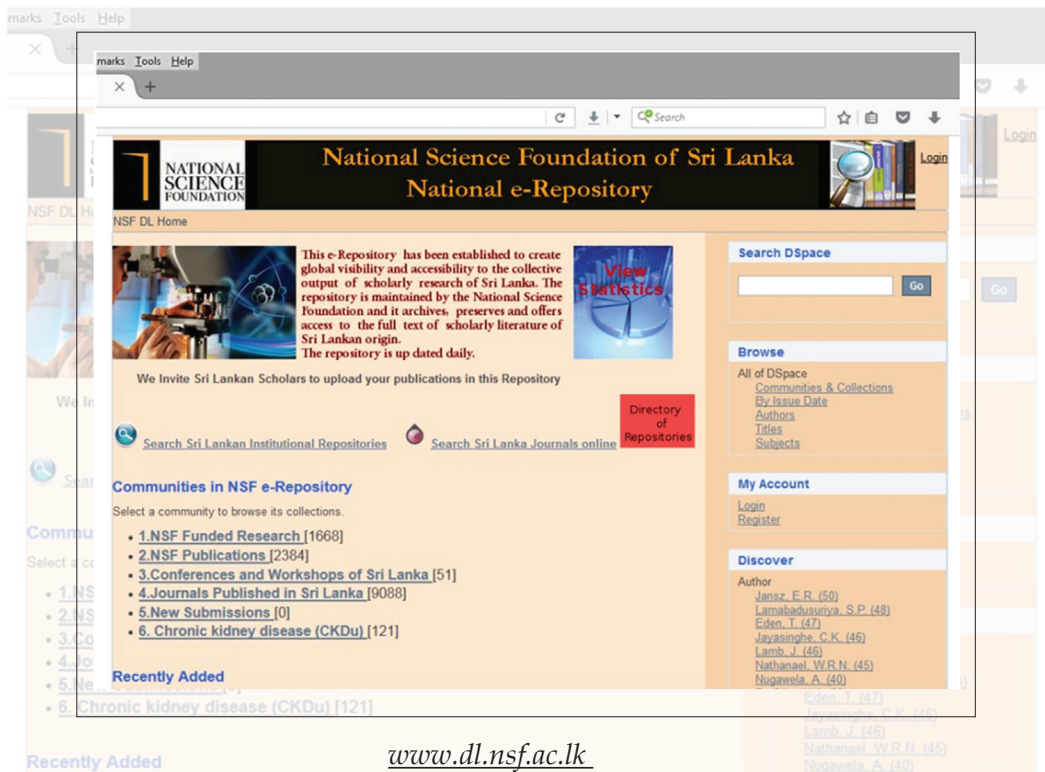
marks Tools Help

Search

NATIONAL SCIENCE FOUNDATION

National Science Foundation of Sri Lanka
National e-Repository

Login

NSF DL Home

This e-Repository has been established to create global visibility and accessibility to the collective output of scholarly research of Sri Lanka. The repository is maintained by the National Science Foundation and it archives, preserves and offers access to the full text of scholarly literature of Sri Lankan origin.
The repository is up dated daily.

View Statistics

We Invite Sri Lankan Scholars to upload your publications in this Repository

Search Sri Lankan Institutional Repositories

Search Sri Lanka Journals online

Directory of Repositories

Communities in NSF e-Repository

Select a community to browse its collections.

- 1.NSF Funded Research [1668]
- 2.NSF Publications [2384]
- 3.Conferences and Workshops of Sri Lanka [51]
- 4.Journals Published in Sri Lanka [9088]
- 5.New Submissions [0]
- 6. Chronic kidney disease (CKDu) [121]

Recently Added

Search DSpace

Go

Browse

All of DSpace
Communities & Collections
By Issue Date
Authors
Titles
Subjects

My Account

Login
Register

Discover

Author
Jansz, E.R. (50)
Lamabadusuriya, S.P. (48)
Eden, T. (47)
Jayasinghe, C.K. (46)
Lamb, J. (46)
Nathanael, W.R.N. (45)
Nugawela, A. (40)

www.dl.nsf.ac.lk